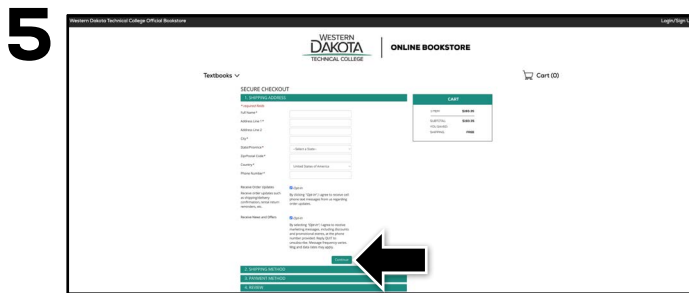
5

Western Dakota Technical College Official Bookstore

Login/Sign U

WESTERN DAKOTA TECHNICAL COLLEGE

ONLINE BOOKSTORE

Textbooks

Cart (0)

SECURE CHECKOUT

1. SHIPPING ADDRESS

* required fields

Full Name *

Address Line 1 *

Address Line 2

City *

State/Province * — Select a State —

Zip/Postal Code *

Country * United States of America

Phone Number *

Receive Order Updates Opt In

Receive order updates such as shipping/delivery confirmation, rental return reminders, etc.

By clicking "Opt-in" I agree to receive cell phone text messages from us regarding order updates.

Receive News and Offers Opt In

By selecting "Opt-in" I agree to receive marketing messages, including discounts and promotional events, at the phone number provided. Reply STOP to unsubscribe. Message frequency varies. Msg and data rates may apply.

Continue

2. SHIPPING METHOD

3. PAYMENT METHOD

4. REVIEW

CART

1 ITEM $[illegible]

SUBTOTAL $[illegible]

YOU SAVED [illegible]

SHIPPING FREE